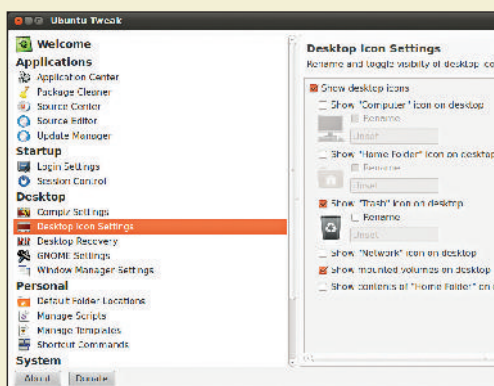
Ubuntu Tweak

Welcome
Applications
Application Center
Package Cleaner
Source Center
Source Editor
Update Manager
Startup
Login Settings
Session Control
Desktop
Compiz Settings
Desktop Icon Settings
Desktop Recovery
GNOME Settings
Window Manager Settings
Personal
Default Folder Locations
Manage Scripts
Manage Templates
Shortcut Commands
System

About
Donate

Desktop Icon Settings
Rename and toggle visibility of desktop co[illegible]

Show desktop icons
Show "Computer" icon on desktop
Rename
Unset
Show "Home Folder" icon on desktop
Rename
Unset
Show "Trash" icon on desktop
Rename
Unset
Show "Network" icon on desktop
Show mounted volumes on desktop
Show contents of "Home Folder" on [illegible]